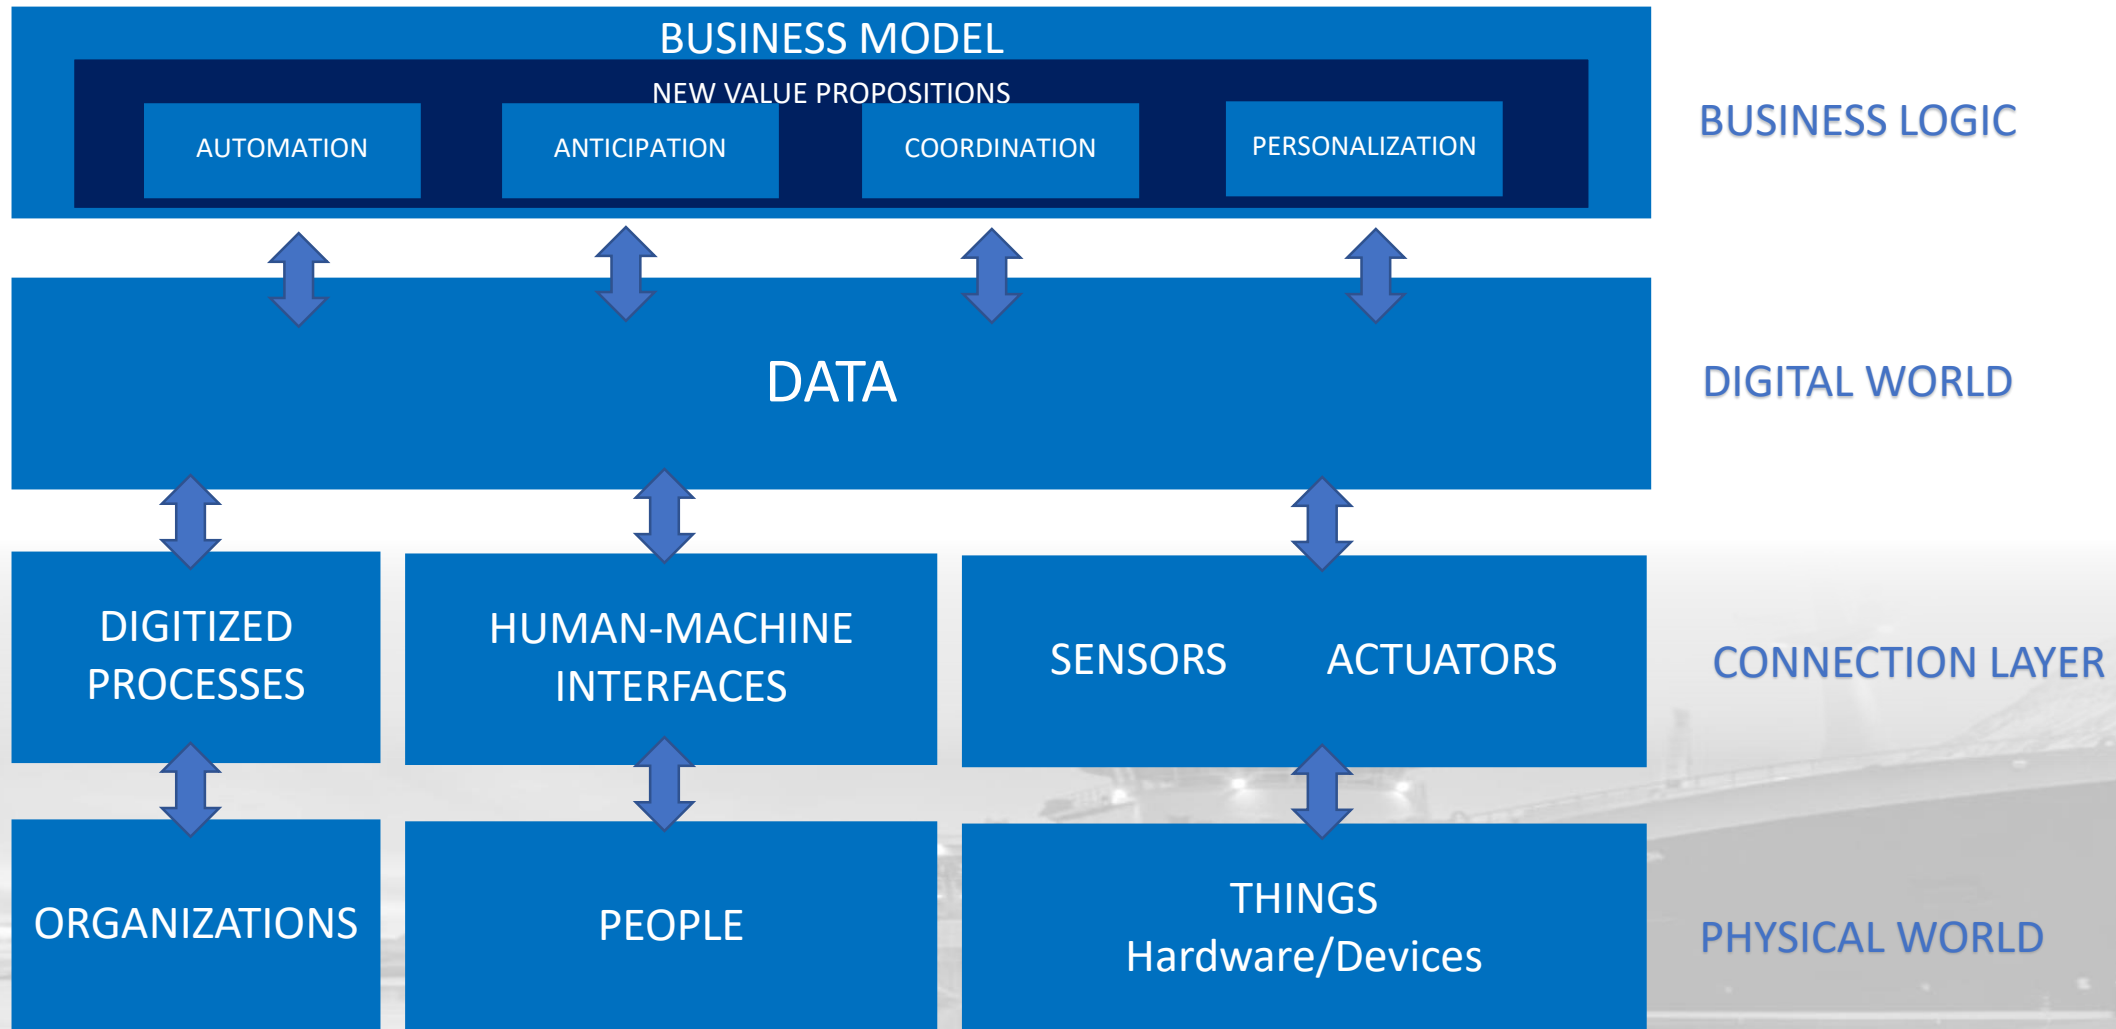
BUSINESS MODEL

NEW VALUE PROPOSITIONS

AUTOMATION

ANTICIPATION

COORDINATION

PERSONALIZATION

BUSINESS LOGIC

DATA

DIGITAL WORLD

DIGITIZED PROCESSES

HUMAN-MACHINE INTERFACES

SENSORS

ACTUATORS

CONNECTION LAYER

ORGANIZATIONS

PEOPLE

THINGS
Hardware/Devices

PHYSICAL WORLD